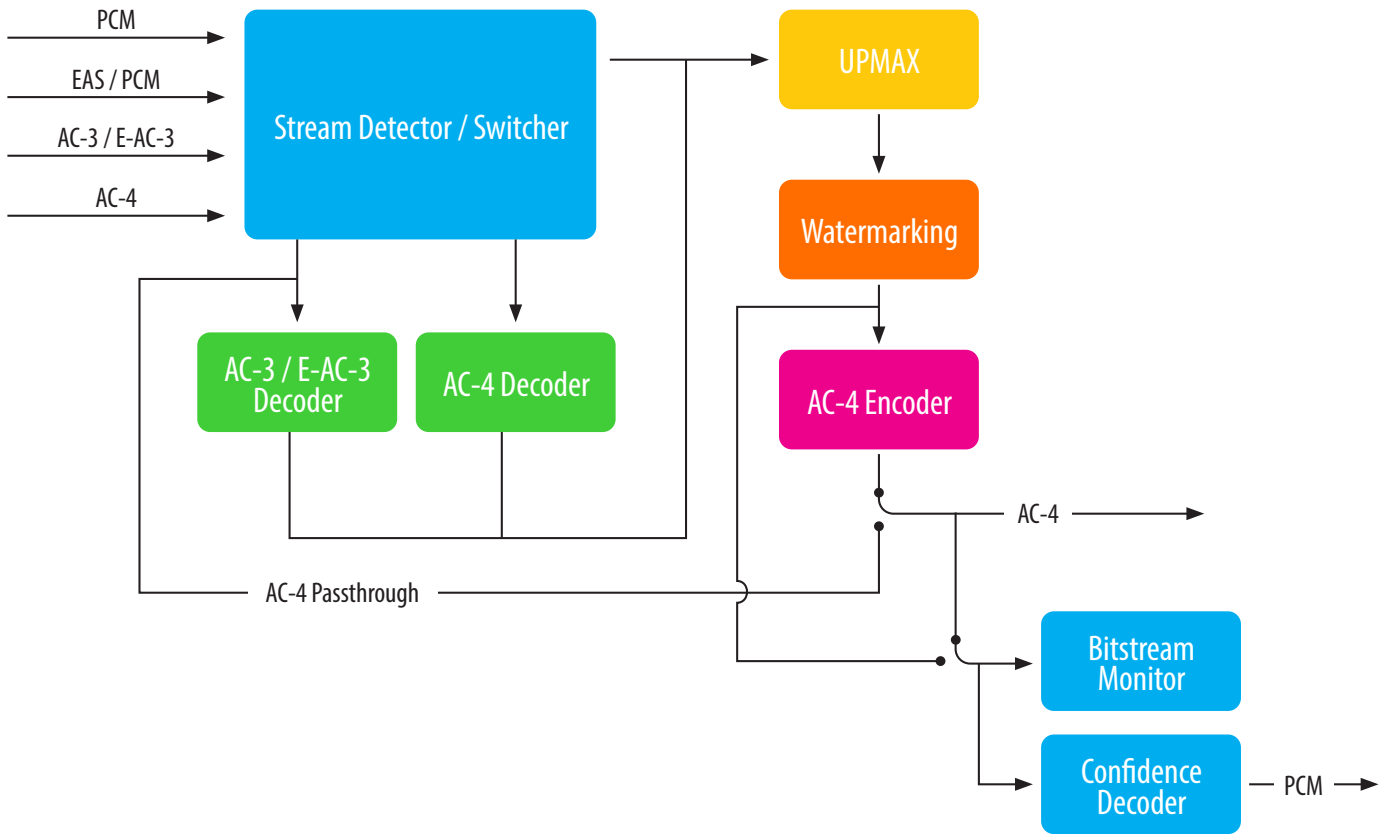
PCM

EAS / PCM

AC-3 / E-AC-3

AC-4

Stream Detector / Switcher

UPMAX

Watermarking

AC-3 / E-AC-3 Decoder

AC-4 Decoder

AC-4 Encoder

AC-4

AC-4 Passthrough

Bitstream Monitor

Confidence Decoder

PCM